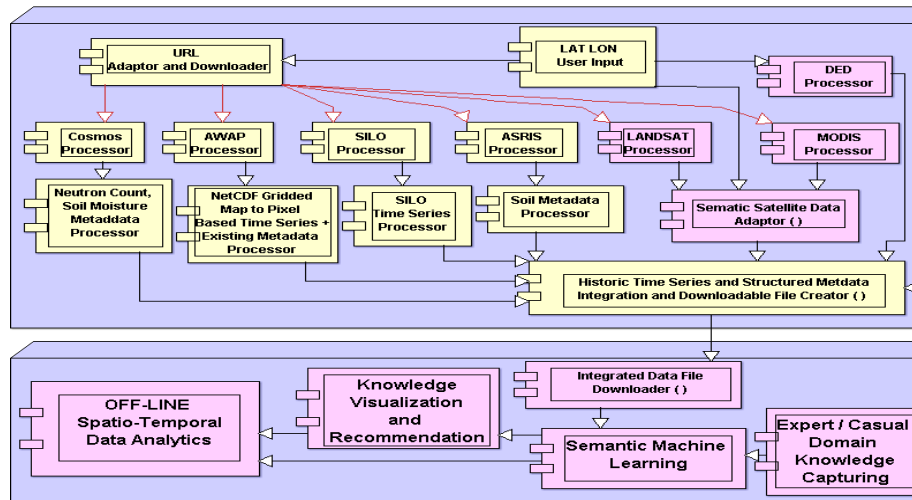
URL
Adaptor and Downloader

LAT LON
User Input

DED
Processor

Cosmos
Processor

AWAP
Processor

SILO
Processor

ASRIS
Processor

LANDSAT
Processor

MODIS
Processor

Neutron Count, Soil Moisture Metaddata Processor

NetCDF Gridded Map to Pixel Based Time Series + Existing Metadata Processor

SILO
Time Series
Processor

Soil Metadata
Processor

Sematic Satellite Data
Adaptor ( )

Historic Time Series and Structured Metdata
Integration and Downloadable File Creator ( )

Integrated Data File
Downloader ( )

OFF-LINE
Spatio-Temporal
Data Analytics

Knowledge
Visualization
and
Recommendation

Semantic Machine
Learning

Expert / Casual
Domain
Knowledge
Capturing